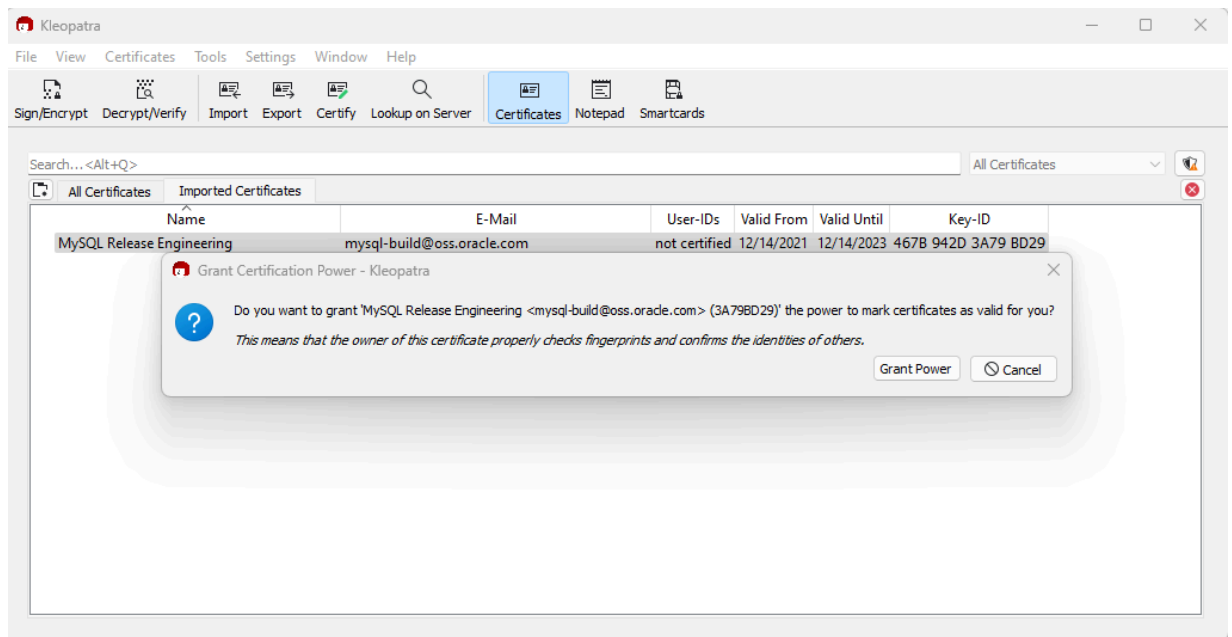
Kleopatra

File View Certificates Tools Settings Window Help

Sign/Encrypt Decrypt/Verify Import Export Certify Lookup on Server Certificates Notepad Smartcards

Search...<Alt+Q>

All Certificates

All Certificates Imported Certificates

| Name | E-Mail | User-IDs | Valid From | Valid Until | Key-ID |
|---|---|---|---|---|---|
| MySQL Release Engineering | mysql-build@oss.oracle.com | not certified | 12/14/2021 | 12/14/2023 | 467B 942D 3A79 BD29 |

Grant Certification Power - Kleopatra

Do you want to grant 'MySQL Release Engineering <mysql-build@oss.oracle.com> (3A79BD29)' the power to mark certificates as valid for you?

This means that the owner of this certificate properly checks fingerprints and confirms the identities of others.

Grant Power Cancel